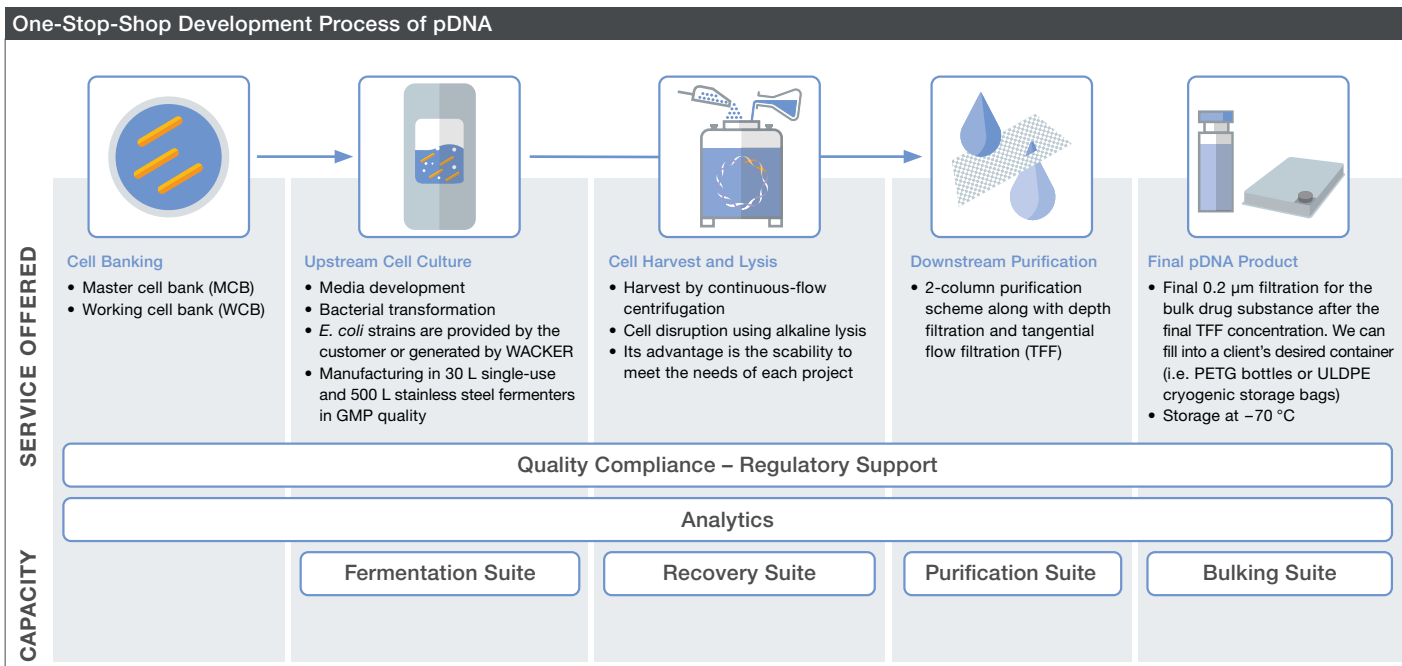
One-Stop-Shop Development Process of pDNA

SERVICE OFFERED

Cell Banking
- Master cell bank (MCB)
- Working cell bank (WCB)

Upstream Cell Culture
- Media development
- Bacterial transformation
- *E. coli* strains are provided by the customer or generated by WACKER
- Manufacturing in 30 L single-use and 500 L stainless steel fermenters in GMP quality

Cell Harvest and Lysis
- Harvest by continuous-flow centrifugation
- Cell disruption using alkaline lysis
- Its advantage is the scability to meet the needs of each project

Downstream Purification
- 2-column purification scheme along with depth filtration and tangential flow filtration (TFF)

Final pDNA Product
- Final 0.2 µm filtration for the bulk drug substance after the final TFF concentration. We can fill into a client's desired container (i.e. PETG bottles or ULDPE cryogenic storage bags)
- Storage at −70 °C

Quality Compliance – Regulatory Support

Analytics

CAPACITY

Fermentation Suite

Recovery Suite

Purification Suite

Bulking Suite